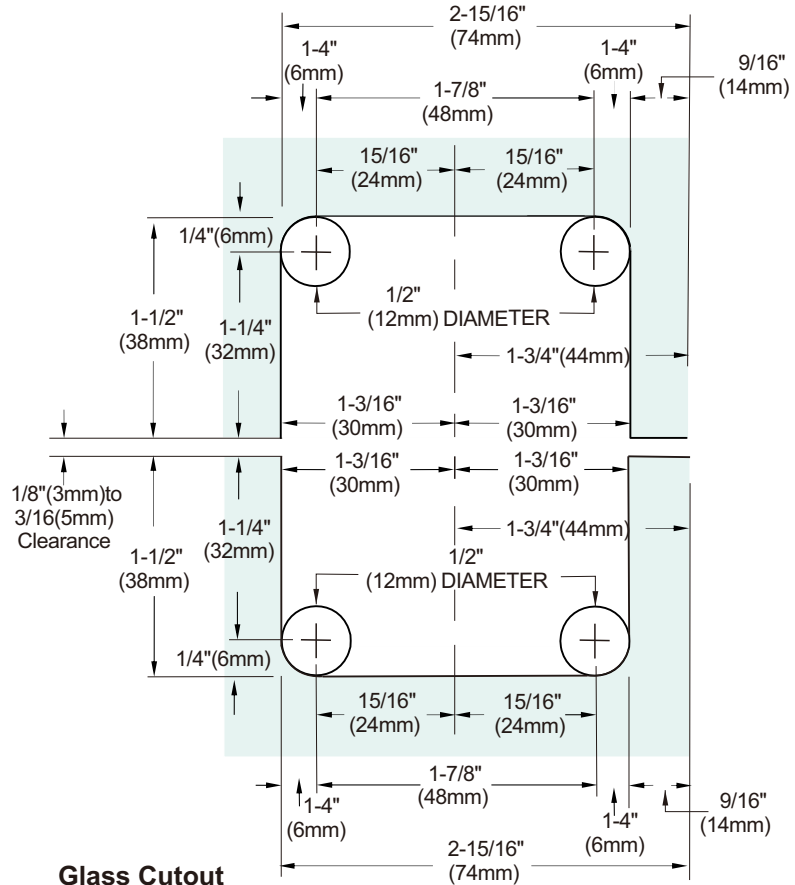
2-15/16"
(74mm)
1-4"
(6mm)
1-4"
(6mm)
9/16"
(14mm)
1-7/8"
(48mm)
15/16"
(24mm)
15/16"
(24mm)
1/4"(6mm)
1-1/2"
(38mm)
1-1/4"
(32mm)
1/2"
(12mm) DIAMETER
1-3/4"(44mm)
1-3/16"
(30mm)
1-3/16"
(30mm)
1-3/16"
(30mm)
1-3/16"
(30mm)
1/8"(3mm)to
3/16(5mm)
Clearance
1-1/4"
(32mm)
1-3/4"(44mm)
1-1/2"
(38mm)
1/2"
(12mm) DIAMETER
1/4"(6mm)
15/16"
(24mm)
15/16"
(24mm)
1-7/8"
(48mm)
1-4"
(6mm)
1-4"
(6mm)
9/16"
(14mm)
2-15/16"
(74mm)
Glass Cutout